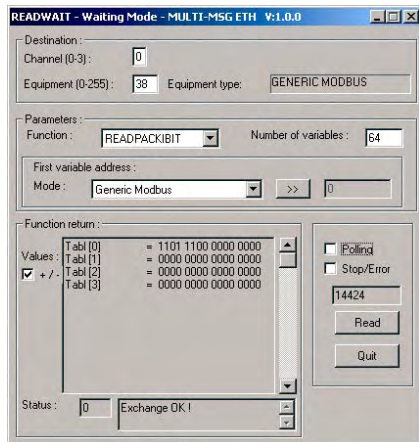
READWAIT - Waiting Mode - MULTI-MSG ETH V:1.0.0

Destination :
Channel (0-3) : 0
Equipment (0-255) : 38 Equipment type: GENERIC MODBUS

Parameters :
Function : READPACKIBIT
Number of variables : 64
First variable address :
Mode : Generic Modbus >> 0

Function return :
Values : + / -
Tabl [0] = 1101 1100 0000 0000
Tabl [1] = 0000 0000 0000 0000
Tabl [2] = 0000 0000 0000 0000
Tabl [3] = 0000 0000 0000 0000

Status : 0 Exchange OK !

Polling
Stop/Error
14424
Read
Quit